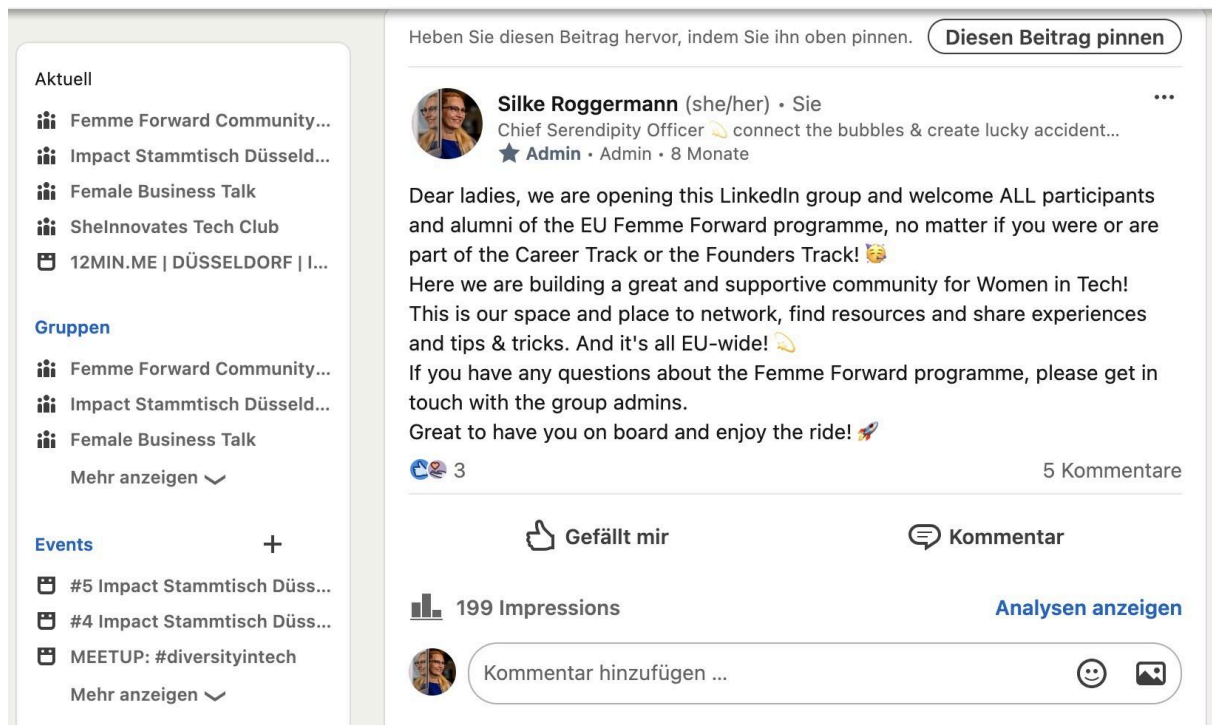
Aktuell

Femme Forward Community...
Impact Stammtisch Düsseld...
Female Business Talk
SheInnovates Tech Club
12MIN.ME | DÜSSELDORF | I...

Gruppen

Femme Forward Community...
Impact Stammtisch Düsseld...
Female Business Talk
Mehr anzeigen

Events +

#5 Impact Stammtisch Düss...
#4 Impact Stammtisch Düss...
MEETUP: #diversityintech
Mehr anzeigen

Heben Sie diesen Beitrag hervor, indem Sie ihn oben pinnen. Diesen Beitrag pinnen

Silke Roggermann (she/her) • Sie
Chief Serendipity Officer 💫 connect the bubbles & create lucky accident...
★ Admin • Admin • 8 Monate

Dear ladies, we are opening this LinkedIn group and welcome ALL participants and alumni of the EU Femme Forward programme, no matter if you were or are part of the Career Track or the Founders Track! 🥳
Here we are building a great and supportive community for Women in Tech! This is our space and place to network, find resources and share experiences and tips & tricks. And it's all EU-wide! 💫
If you have any questions about the Femme Forward programme, please get in touch with the group admins.
Great to have you on board and enjoy the ride! 🚀

3
5 Kommentare

Gefällt mir
Kommentar

199 Impressions
Analysen anzeigen

Kommentar hinzufügen ...